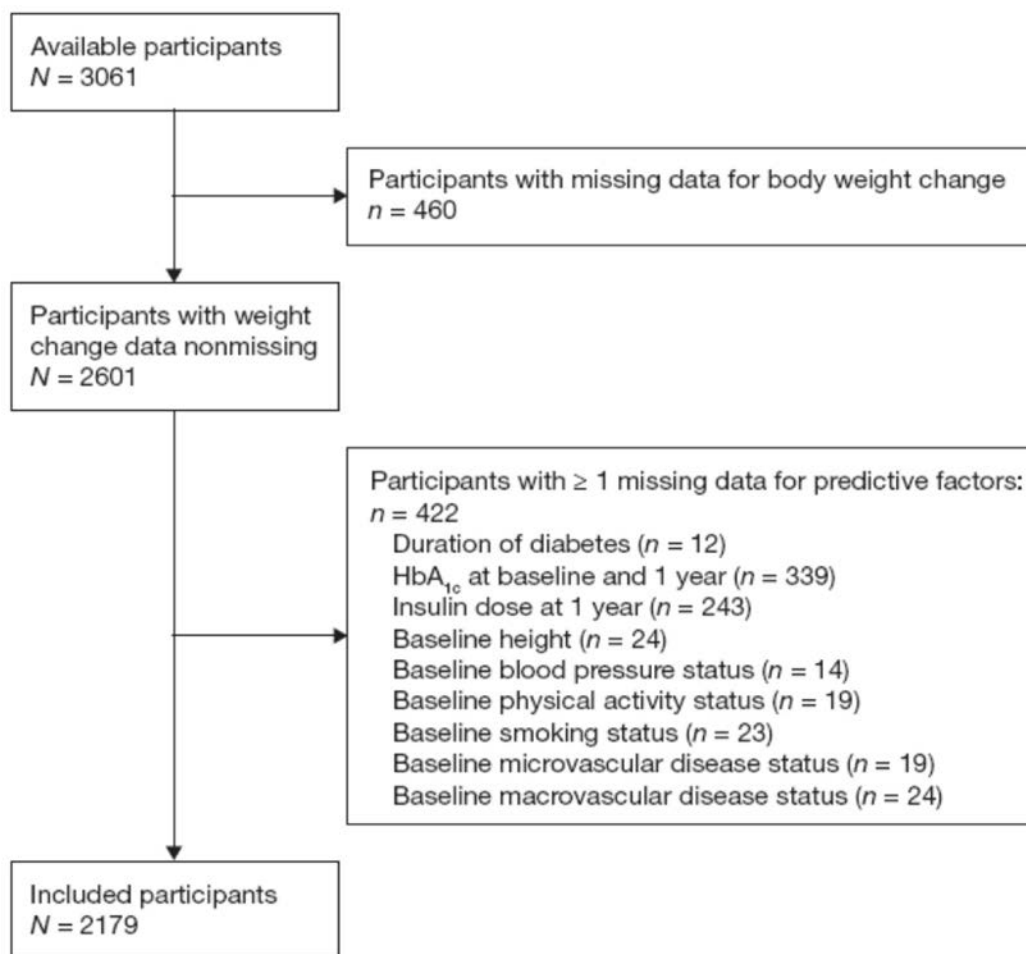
Available participants
$N = 3061$

Participants with missing data for body weight change
$n = 460$

Participants with weight change data nonmissing
$N = 2601$

Participants with ≥ 1 missing data for predictive factors:
$n = 422$
Duration of diabetes ($n = 12$)
$HbA_{1c}$ at baseline and 1 year ($n = 339$)
Insulin dose at 1 year ($n = 243$)
Baseline height ($n = 24$)
Baseline blood pressure status ($n = 14$)
Baseline physical activity status ($n = 19$)
Baseline smoking status ($n = 23$)
Baseline microvascular disease status ($n = 19$)
Baseline macrovascular disease status ($n = 24$)

Included participants
$N = 2179$